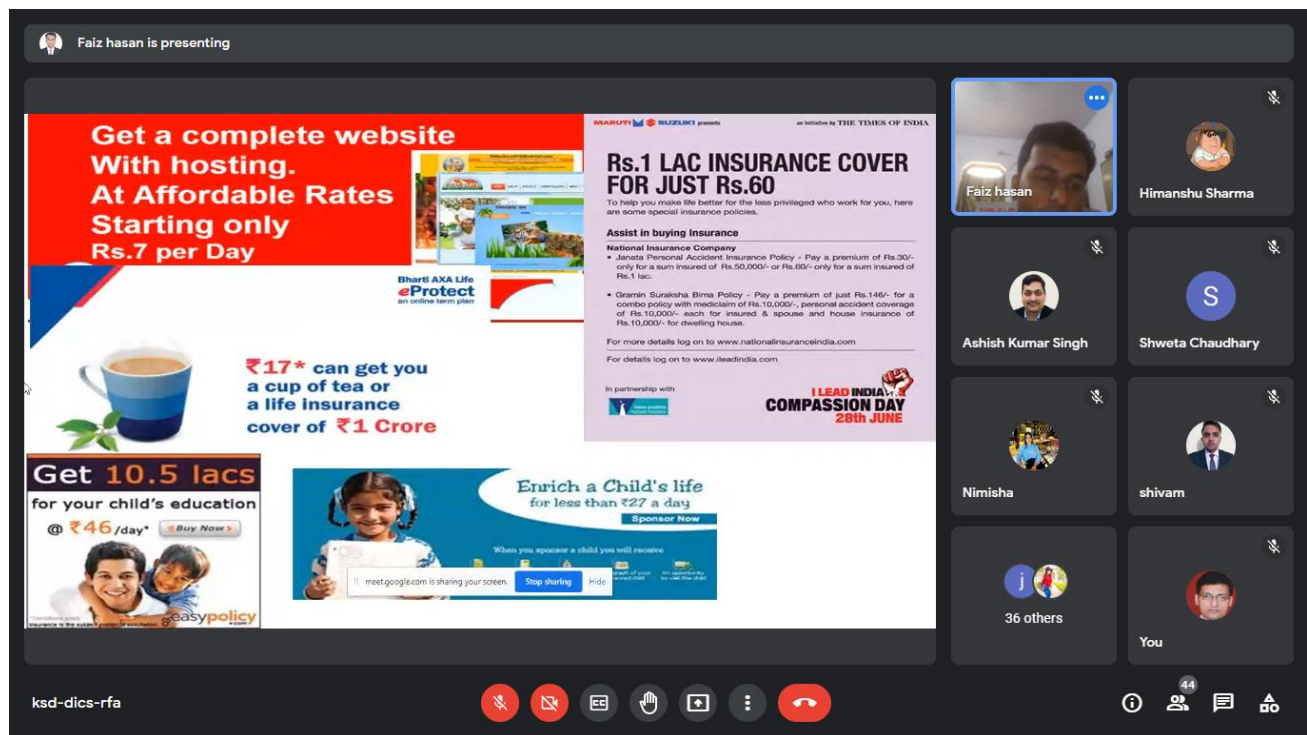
Faiz hasan is presenting

Get a complete website With hosting. At Affordable Rates Starting only Rs.7 per Day

Bharti AXA Life eProtect an online term plan

₹17* can get you a cup of tea or a life insurance cover of ₹1 Crore

MARUTI SUZUKI presents

an initiative by THE TIMES OF INDIA

Rs.1 LAC INSURANCE COVER FOR JUST Rs.60

To help you make life better for the less privileged who work for you, here are some special insurance policies.

Assist in buying Insurance

National Insurance Company

• Janata Personal Accident Insurance Policy - Pay a premium of Rs.30/- only for a sum insured of Rs.50,000/- or Rs.60/- only for a sum insured of Rs.1 lac.

• Gramin Suraksha Bima Policy - Pay a premium of just Rs.146/- for a combo policy with mediclaim of Rs.10,000/-, personal accident coverage of Rs.10,000/- each for insured & spouse and house insurance of Rs.10,000/- for dwelling house.

For more details log on to www.nationalinsuranceindia.com

For details log on to www.ileadindia.com

In partnership with

I LEAD INDIA COMPASSION DAY 28th JUNE

Get 10.5 lacs for your child's education @ ₹46/day* Buy Now

easypolicy

Enrich a Child's life for less than ₹27 a day

Sponsor Now

When you sponsor a child you will receive

meet.google.com is sharing your screen. Stop sharing Hide

Faiz hasan

Himanshu Sharma

Ashish Kumar Singh

S

Shweta Chaudhary

Nimisha

shivam

j

36 others

You

ksd-dics-rfa

44